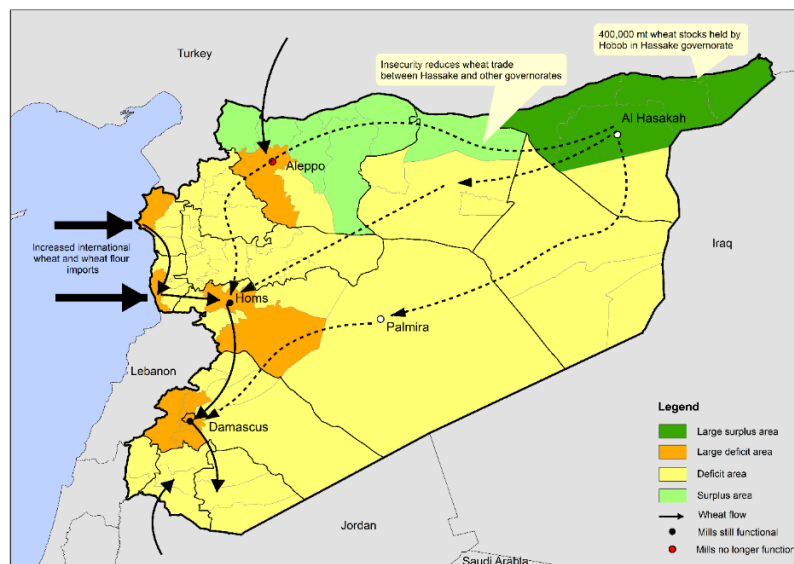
Turkey

Insecurity reduces wheat trade between Hassake and other governorates

400,000 mt wheat stocks held by Hobob in Hassake governorate

Al Hasakah

Aleppo

Increased international wheat and wheat flour imports

Iraq

Homs

Palmira

Lebanon

Damascus

Jordan

Saudi Arabia

Legend

Large surplus area

Large deficit area

Deficit area

Surplus area

Wheat flow

Mills still functional

Mills no longer function